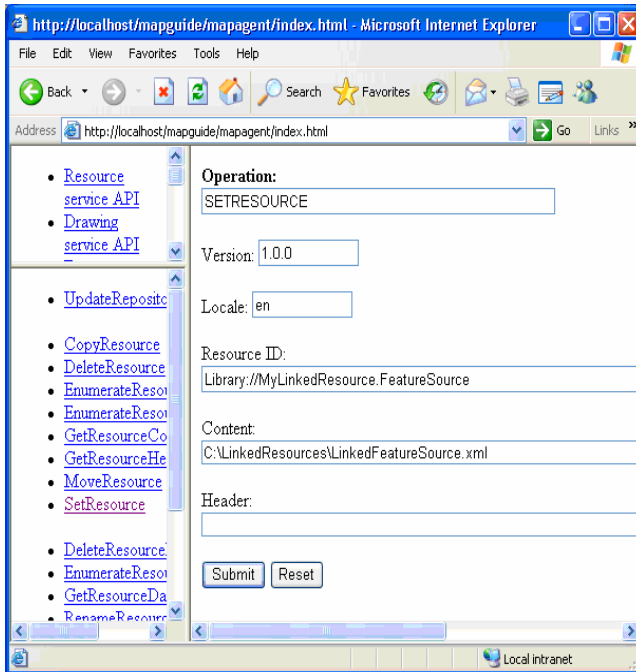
http://localhost/mapguide/mapagent/index.html - Microsoft Internet Explorer

File Edit View Favorites Tools Help

Back Search Favorites

Address http://localhost/mapguide/mapagent/index.html Go Links

- Resource service API
- Drawing service API

- UpdateReposito

- CopyResource
- DeleteResource
- EnumerateResou
- EnumerateResou
- GetResourceCo
- GetResourceHe
- MoveResource
- SetResource

- DeleteResource
- EnumerateResou
- GetResourceDa
- RenameResourc

Operation:
SETRESOURCE

Version: 1.0.0

Locale: en

Resource ID:
Library://MyLinkedResource.FeatureSource

Content:
C:\LinkedResources\LinkedFeatureSource.xml

Header:

Submit Reset

Local intranet